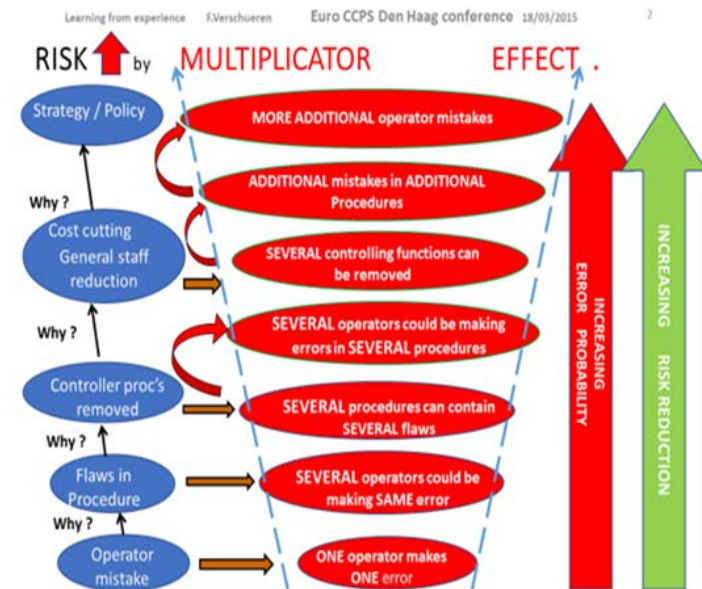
Learning from experience F.Verschueren Euro CCPS Den Haag conference 18/03/2015 2

RISK by MULTIPLICATOR EFFECT .

Strategy / Policy

Why ?

Cost cutting General staff reduction

Why ?

Controller proc's removed

Why ?

Flaws in Procedure

Why ?

Operator mistake

MORE ADDITIONAL operator mistakes

ADDITIONAL mistakes in ADDITIONAL Procedures

SEVERAL controlling functions can be removed

SEVERAL operators could be making errors in SEVERAL procedures

SEVERAL procedures can contain SEVERAL flaws

SEVERAL operators could be making SAME error

ONE operator makes ONE error

INCREASING ERROR PROBABILITY

INCREASING RISK REDUCTION